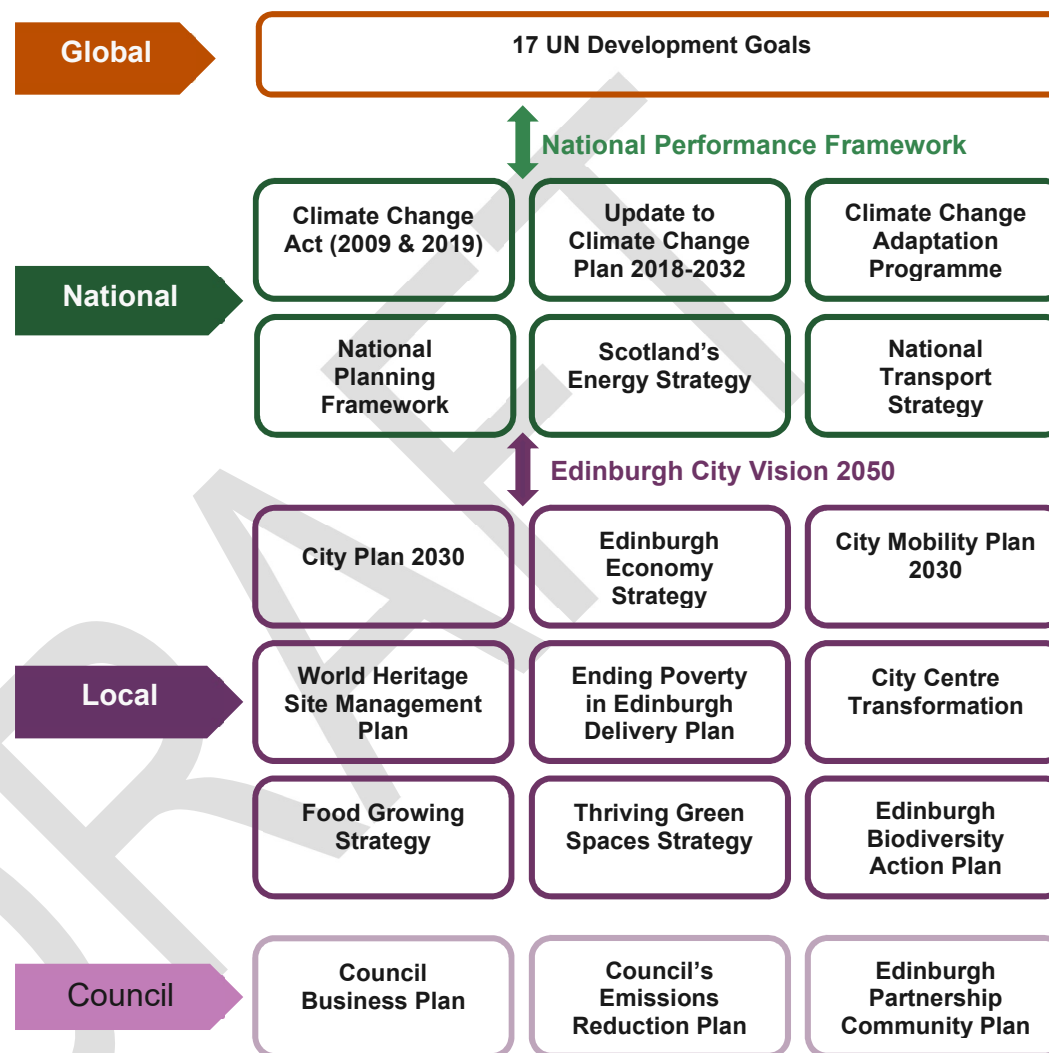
Global

17 UN Development Goals

National Performance Framework

National

Climate Change Act (2009 & 2019)

Update to Climate Change Plan 2018-2032

Climate Change Adaptation Programme

National Planning Framework

Scotland's Energy Strategy

National Transport Strategy

Edinburgh City Vision 2050

Local

City Plan 2030

Edinburgh Economy Strategy

City Mobility Plan 2030

World Heritage Site Management Plan

Ending Poverty in Edinburgh Delivery Plan

City Centre Transformation

Food Growing Strategy

Thriving Green Spaces Strategy

Edinburgh Biodiversity Action Plan

Council

Council Business Plan

Council's Emissions Reduction Plan

Edinburgh Partnership Community Plan